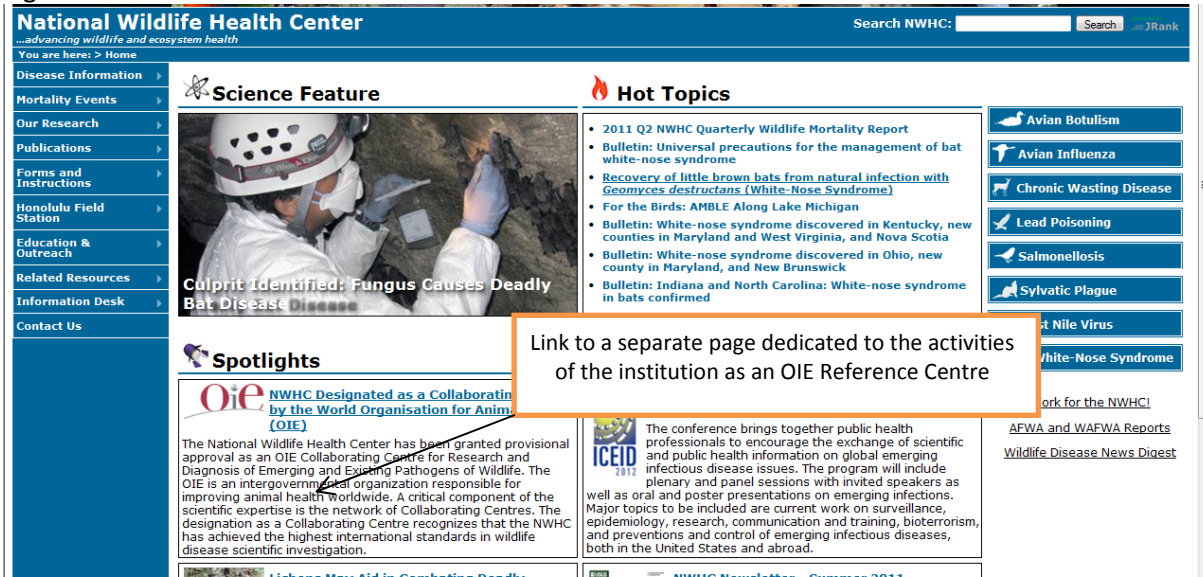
National Wildlife Health Center
...advancing wildlife and ecosystem health

Search NWHC: Search JRank

You are here: > Home

Disease Information
Mortality Events
Our Research
Publications
Forms and Instructions
Honolulu Field Station
Education & Outreach
Related Resources
Information Desk
Contact Us

Science Feature

Culprit Identified: Fungus Causes Deadly Bat Disease

Hot Topics

- 2011 Q2 NWHC Quarterly Wildlife Mortality Report
- Bulletin: Universal precautions for the management of bat white-nose syndrome
- Recovery of little brown bats from natural infection with *Geomyces destructans* (White-Nose Syndrome)
- For the Birds: AMBLE Along Lake Michigan
- Bulletin: White-nose syndrome discovered in Kentucky, new counties in Maryland and West Virginia, and Nova Scotia
- Bulletin: White-nose syndrome discovered in Ohio, new county in Maryland, and New Brunswick
- Bulletin: Indiana and North Carolina: White-nose syndrome in bats confirmed

Avian Botulism
Avian Influenza
Chronic Wasting Disease
Lead Poisoning
Salmonellosis
Sylvatic Plague
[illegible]st Nile Virus
White-Nose Syndrome

Spotlights

OIE

NWHC Designated as a Collaborating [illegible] by the World Organisation for Anima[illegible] (OIE)

The National Wildlife Health Center has been granted provisional approval as an OIE Collaborating Centre for Research and Diagnosis of Emerging and Existing Pathogens of Wildlife. The OIE is an intergovernmental organization responsible for improving animal health worldwide. A critical component of the scientific expertise is the network of Collaborating Centres. The designation as a Collaborating Centre recognizes that the NWHC has achieved the highest international standards in wildlife disease scientific investigation.

Link to a separate page dedicated to the activities of the institution as an OIE Reference Centre

ICEID 2012

The conference brings together public health professionals to encourage the exchange of scientific and public health information on global emerging infectious disease issues. The program will include plenary and panel sessions with invited speakers as well as oral and poster presentations on emerging infections. Major topics to be included are current work on surveillance, epidemiology, research, communication and training, bioterrorism, and preventions and control of emerging infectious diseases, both in the United States and abroad.

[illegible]ork for the NWHC!
AFWA and WAFWA Reports
Wildlife Disease News Digest

Lichens May Aid in Combating Deadly
NWHC Newsletter - Summer 2011